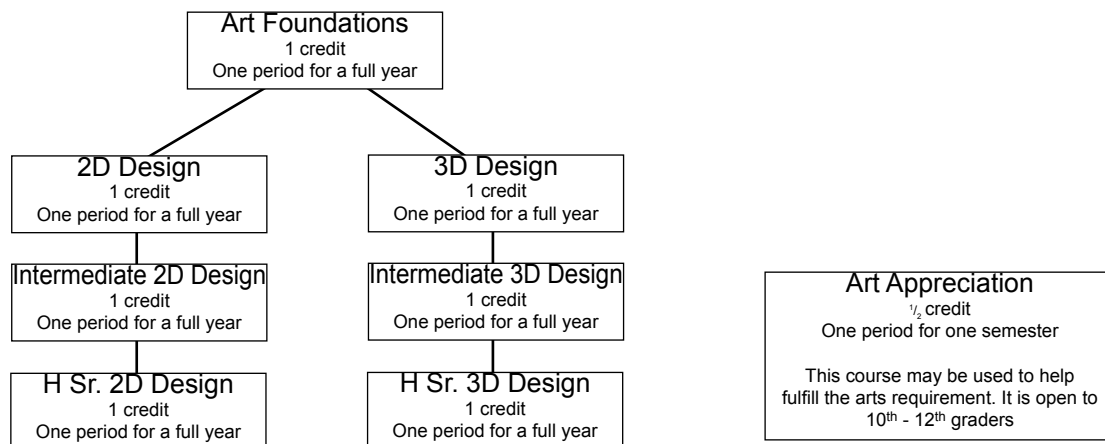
Art Foundations
1 credit
One period for a full year

2D Design
1 credit
One period for a full year

Intermediate 2D Design
1 credit
One period for a full year

H Sr. 2D Design
1 credit
One period for a full year

3D Design
1 credit
One period for a full year

Intermediate 3D Design
1 credit
One period for a full year

H Sr. 3D Design
1 credit
One period for a full year

Art Appreciation
$\frac{1}{2}$ credit
One period for one semester

This course may be used to help fulfill the arts requirement. It is open to $10^{th}$ - $12^{th}$ graders